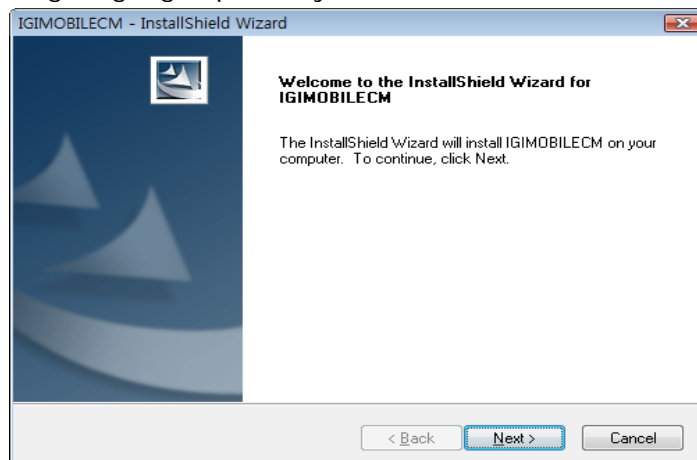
IGIMOBILECM - InstallShield Wizard

Welcome to the InstallShield Wizard for IGIMOBILECM

The InstallShield Wizard will install IGIMOBILECM on your computer. To continue, click Next.

< Back

Next >

Cancel